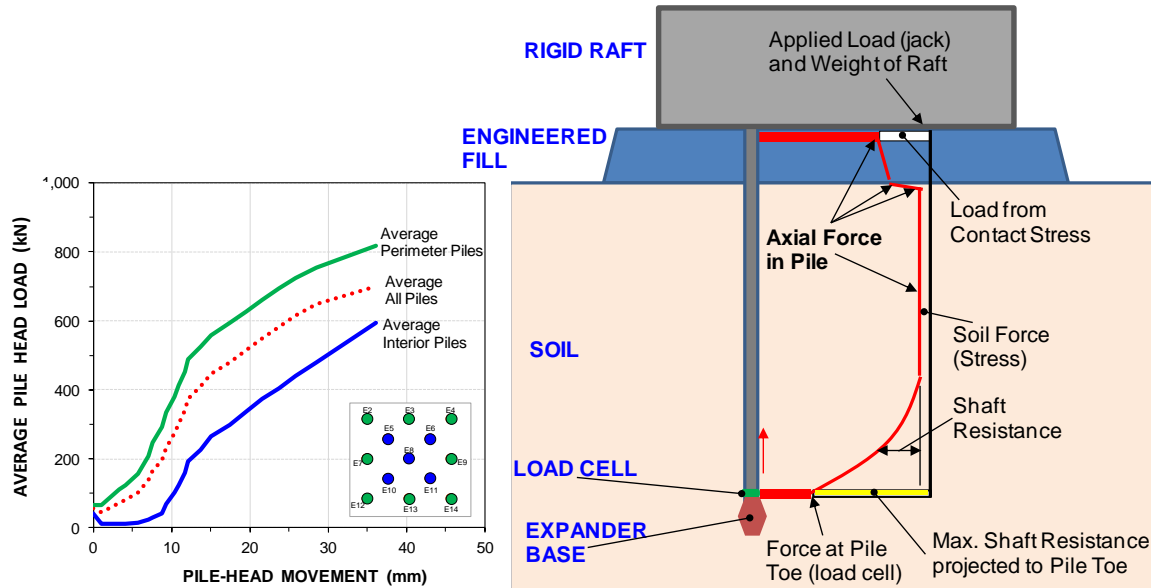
1,000

800

600

400

200

0

0 10 20 30 40 50

AVERAGE PILE HEAD LOAD (kN)

PILE-HEAD MOVEMENT (mm)

Average Perimeter Piles

Average All Piles

Average Interior Piles

E2 E3 E4
E5 E6
E7 E8 E9
E10 E11
E12 E13 E14

RIGID RAFT

Applied Load (jack) and Weight of Raft

ENGINEERED FILL

Load from Contact Stress

Axial Force in Pile

Soil Force (Stress)

SOIL

Shaft Resistance

LOAD CELL

EXPANDER BASE

Force at Pile Toe (load cell)

Max. Shaft Resistance projected to Pile Toe